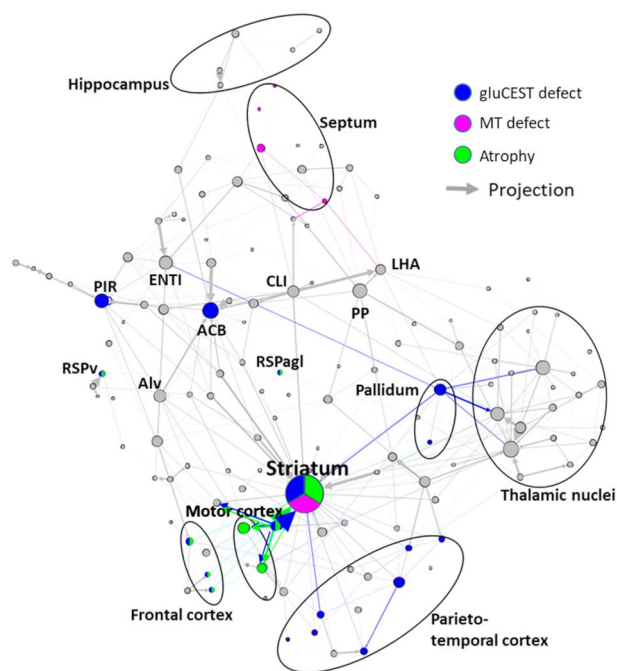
Hippocampus

Septum

gluCEST defect

MT defect

Atrophy

Projection

PIR

ENTI

CLI

LHA

ACB

PP

RSPv

RSPagl

Alv

Pallidum

Striatum

Thalamic nuclei

Motor cortex

Frontal cortex

Parieto-temporal cortex